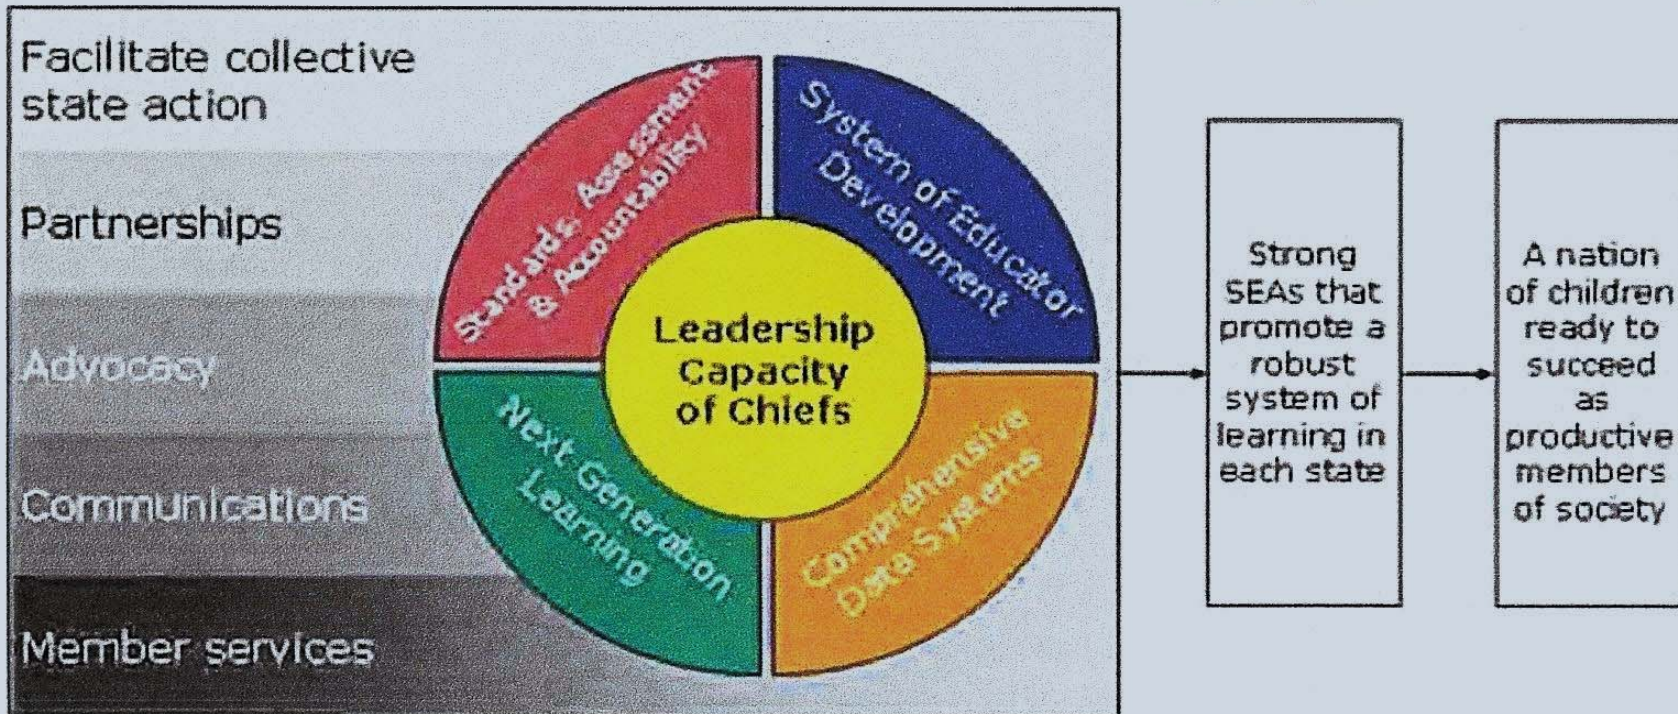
Facilitate collective state action

Partnerships

Advocacy

Communications

Member services

Standards, Assessment & Accountability

System of Educator Development

Leadership Capacity of Chiefs

Next Generation Learning

Comprehensive Data Systems

Strong SEAs that promote a robust system of learning in each state

A nation of children ready to succeed as productive members of society